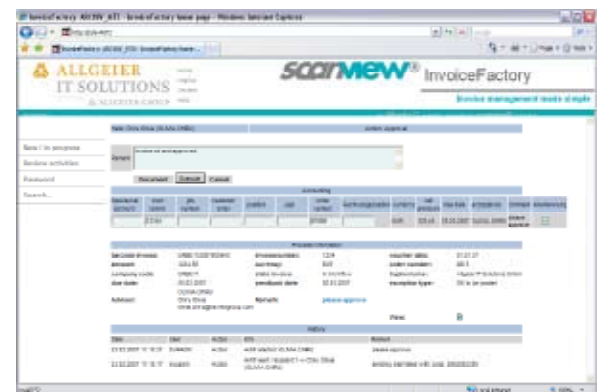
InvoiceFactory ASCEW_AT1 - InvoiceFactory home page - Windows Internet Explorer

ALLGEIER IT SOLUTIONS

scanview InvoiceFactory

Invoice management made simple

New / In progress
Review activities
Password
Search

Remark

Document | Refresh | Cancel

Accounting

Invoice information

Notes

History

Date | User | Action | Info | Remark

please approve

Local intranet | 100%